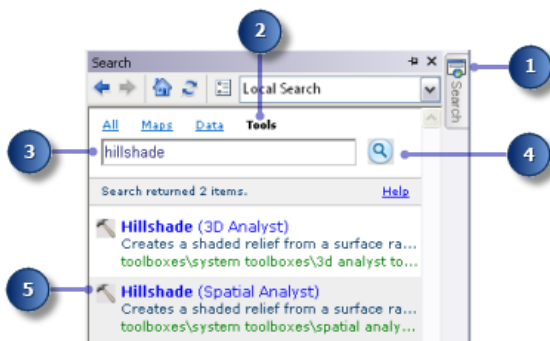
Search
Local Search
Search
All Maps Data Tools
hillshade
Search returned 2 items. Help
Hillshade (3D Analyst)
Creates a shaded relief from a surface ra...
toolboxes\system toolboxes\3d analyst to...
Hillshade (Spatial Analyst)
Creates a shaded relief from a surface ra...
toolboxes\system toolboxes\spatial analy...
1
2
3
4
5